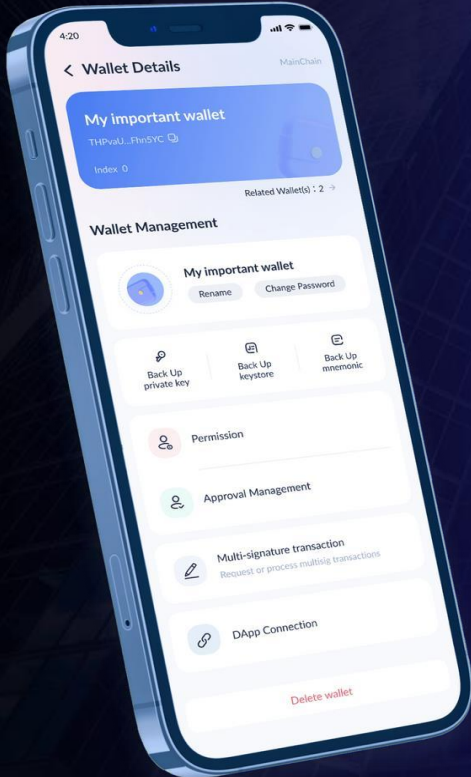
4:20

< Wallet Details

MainChain

My important wallet

THPvaU...Fhn5YC

Index 0

Related Wallet(s) : 2 →

Wallet Management

My important wallet

Rename

Change Password

Back Up private key

Back Up keystore

Back Up mnemonic

Permission

Approval Management

Multi-signature transaction

Request or process multisig transactions

DApp Connection

Delete wallet